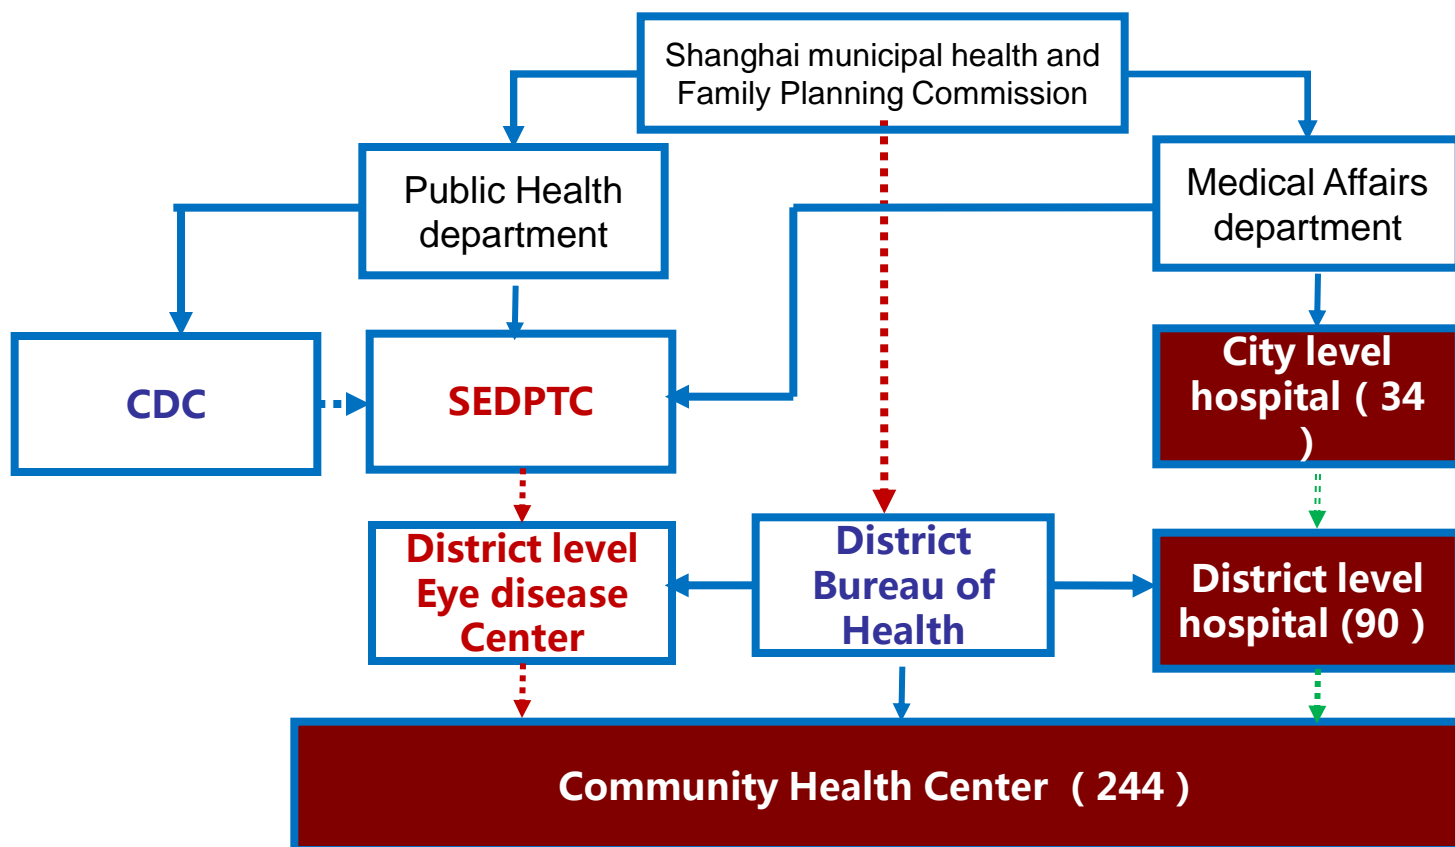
Shanghai municipal health and Family Planning Commission

Public Health department

Medical Affairs department

CDC

SEDPTC

City level hospital（34 ）

District level Eye disease Center

District Bureau of Health

District level hospital (90 )

Community Health Center （244 ）